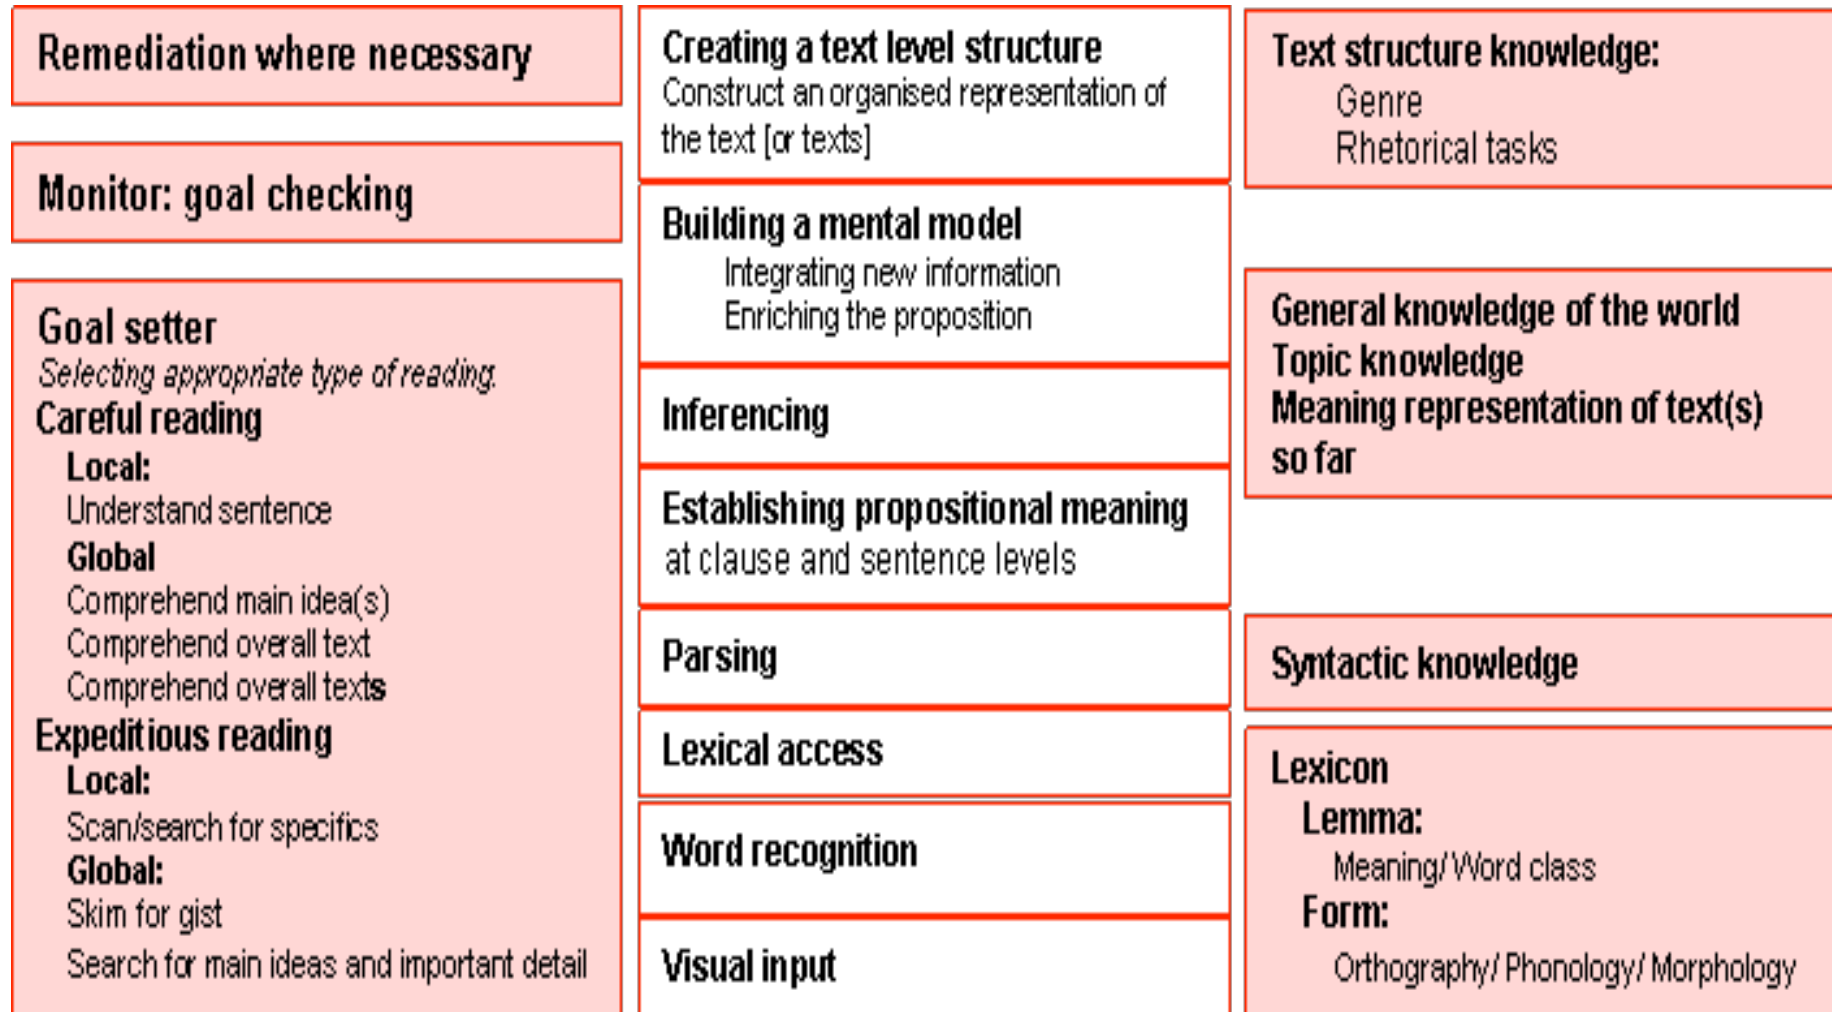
Remediation where necessary

Monitor: goal checking

Goal setter
Selecting appropriate type of reading
Careful reading
Local:
Understand sentence
Global
Comprehend main idea(s)
Comprehend overall text
Comprehend overall texts
Expeditious reading
Local:
Scan/search for specifics
Global:
Skim for gist
Search for main ideas and important detail

Creating a text level structure
Construct an organised representation of the text [or texts]

Building a mental model
Integrating new information
Enriching the proposition

Inferencing

Establishing propositional meaning at clause and sentence levels

Parsing

Lexical access

Word recognition

Visual input

Text structure knowledge:
Genre
Rhetorical tasks

General knowledge of the world
Topic knowledge
Meaning representation of text(s) so far

Syntactic knowledge

Lexicon
Lemma:
Meaning/ Word class
Form:
Orthography/ Phonology/ Morphology